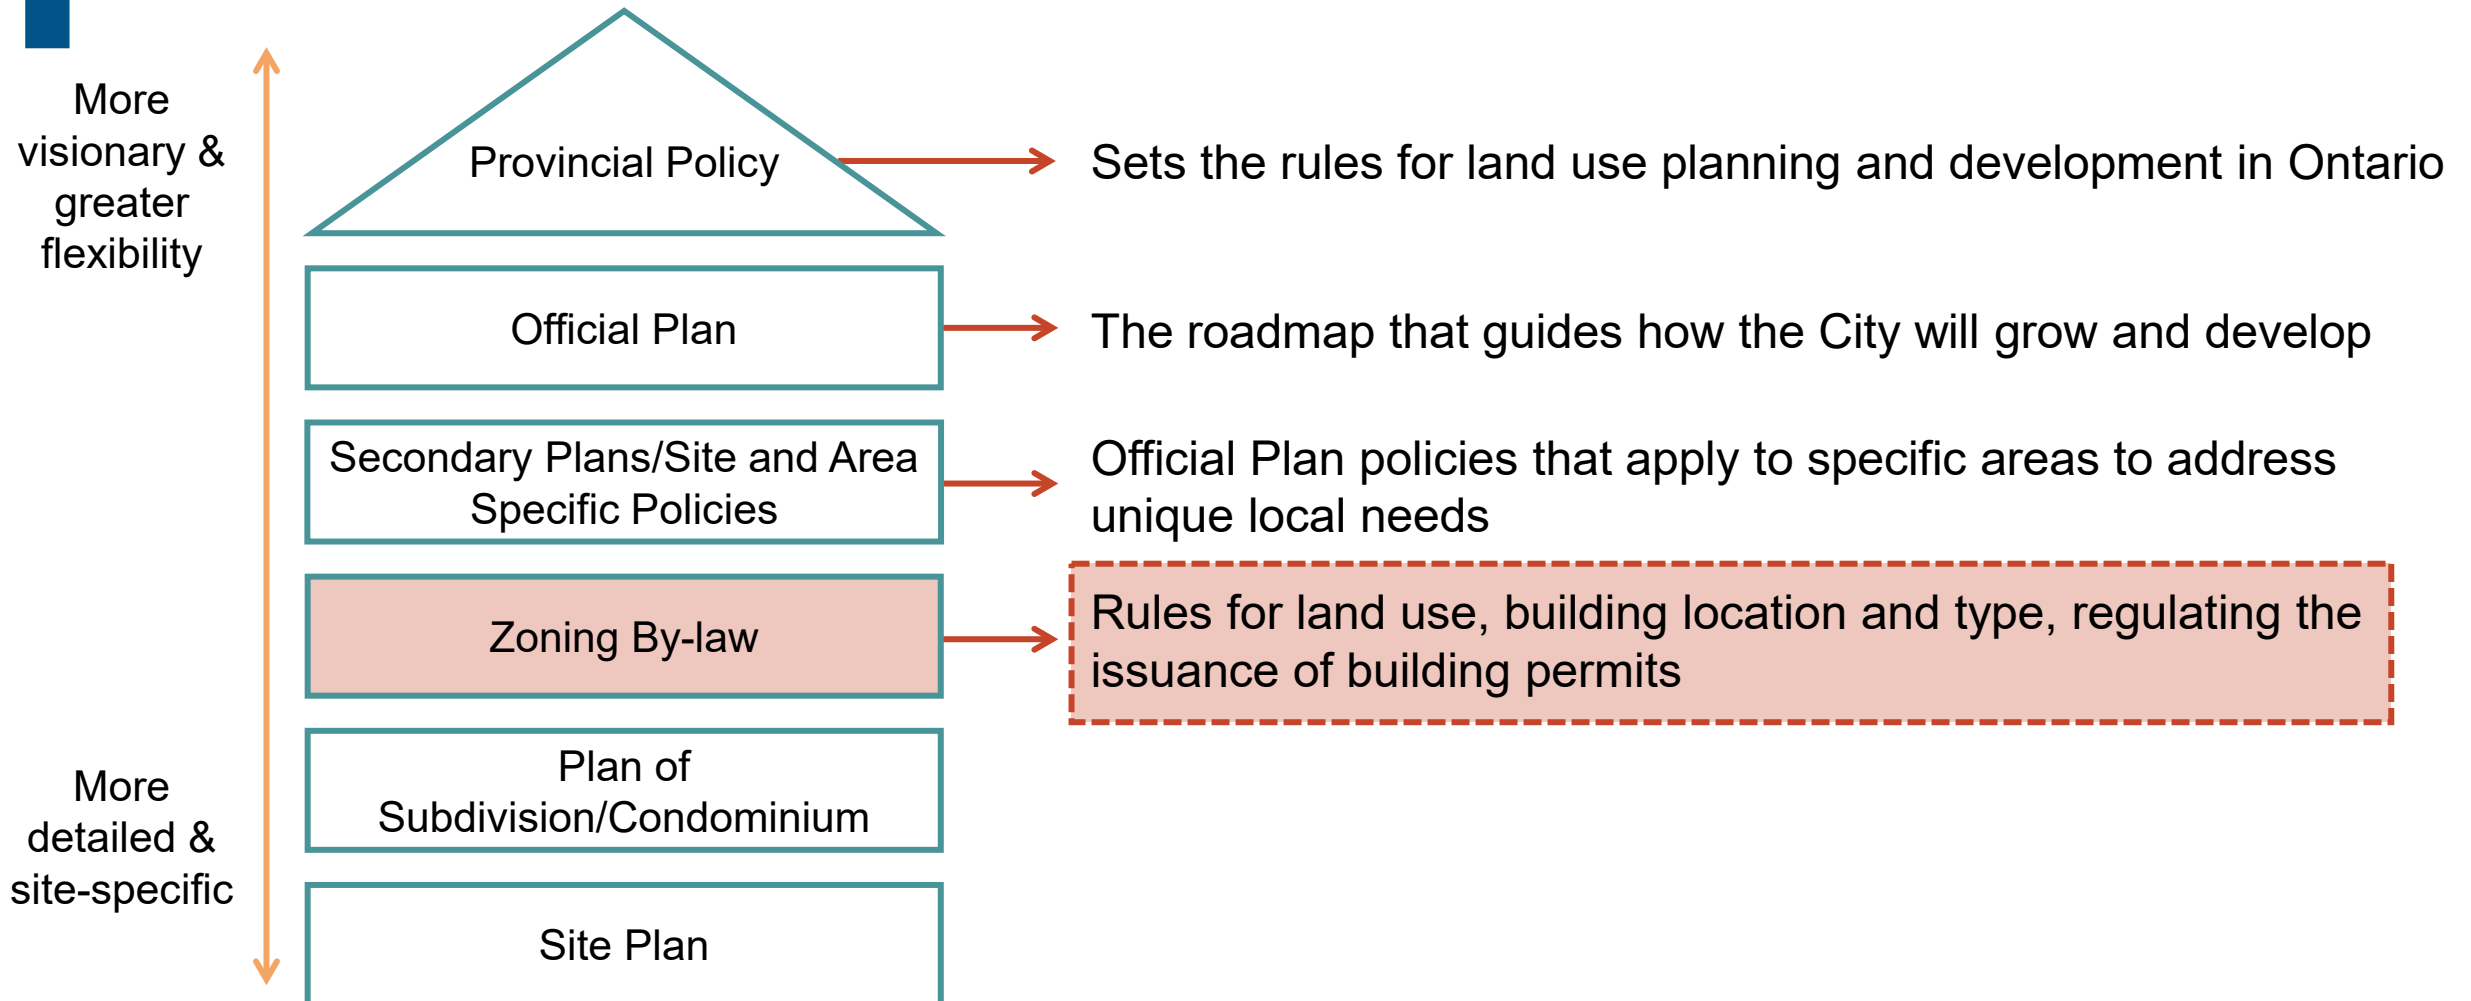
More visionary & greater flexibility

More detailed & site-specific

Provincial Policy

Sets the rules for land use planning and development in Ontario

Official Plan

The roadmap that guides how the City will grow and develop

Secondary Plans/Site and Area Specific Policies

Official Plan policies that apply to specific areas to address unique local needs

Zoning By-law

Rules for land use, building location and type, regulating the issuance of building permits

Plan of Subdivision/Condominium

Site Plan